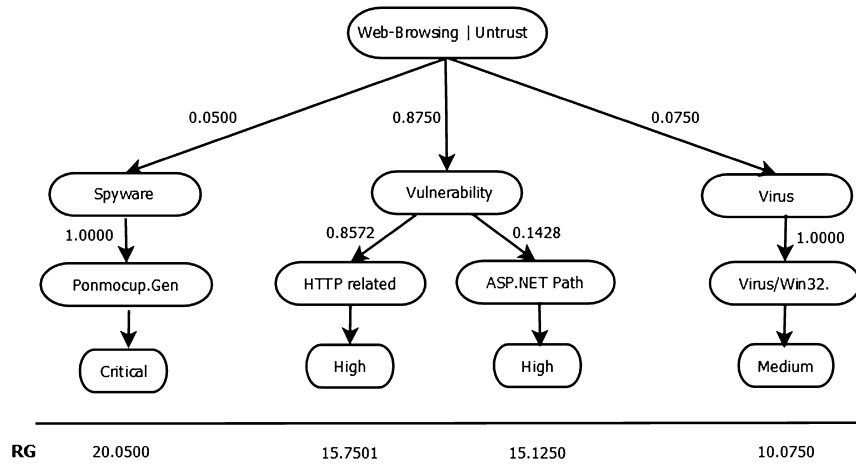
Web-Browsing | Untrust

0.0500

0.8750

0.0750

Spyware

Vulnerability

Virus

1.0000

0.8572

0.1428

1.0000

Ponmocup.Gen

HTTP related

ASP.NET Path

Virus/Win32.

Critical

High

High

Medium

RG 20.0500 15.7501 15.1250 10.0750